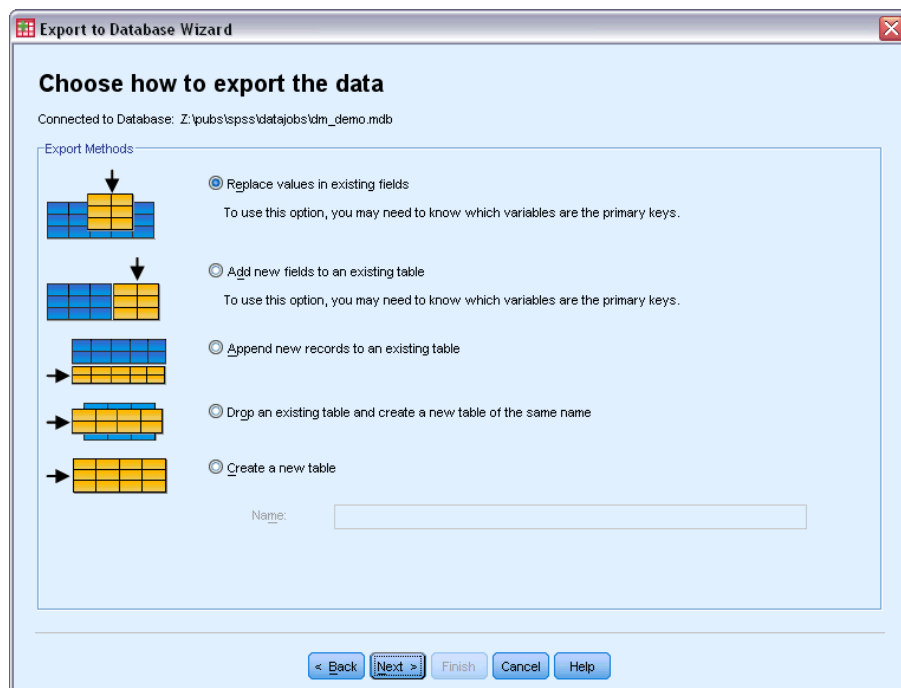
Export to Database Wizard

Choose how to export the data

Connected to Database: Z:\pubs\spss\datajobs\dm_demo.mdb

Export Methods

Replace values in existing fields

To use this option, you may need to know which variables are the primary keys.

Add new fields to an existing table

To use this option, you may need to know which variables are the primary keys.

Append new records to an existing table

Drop an existing table and create a new table of the same name

Create a new table

Name:

< Back Next > Finish Cancel Help